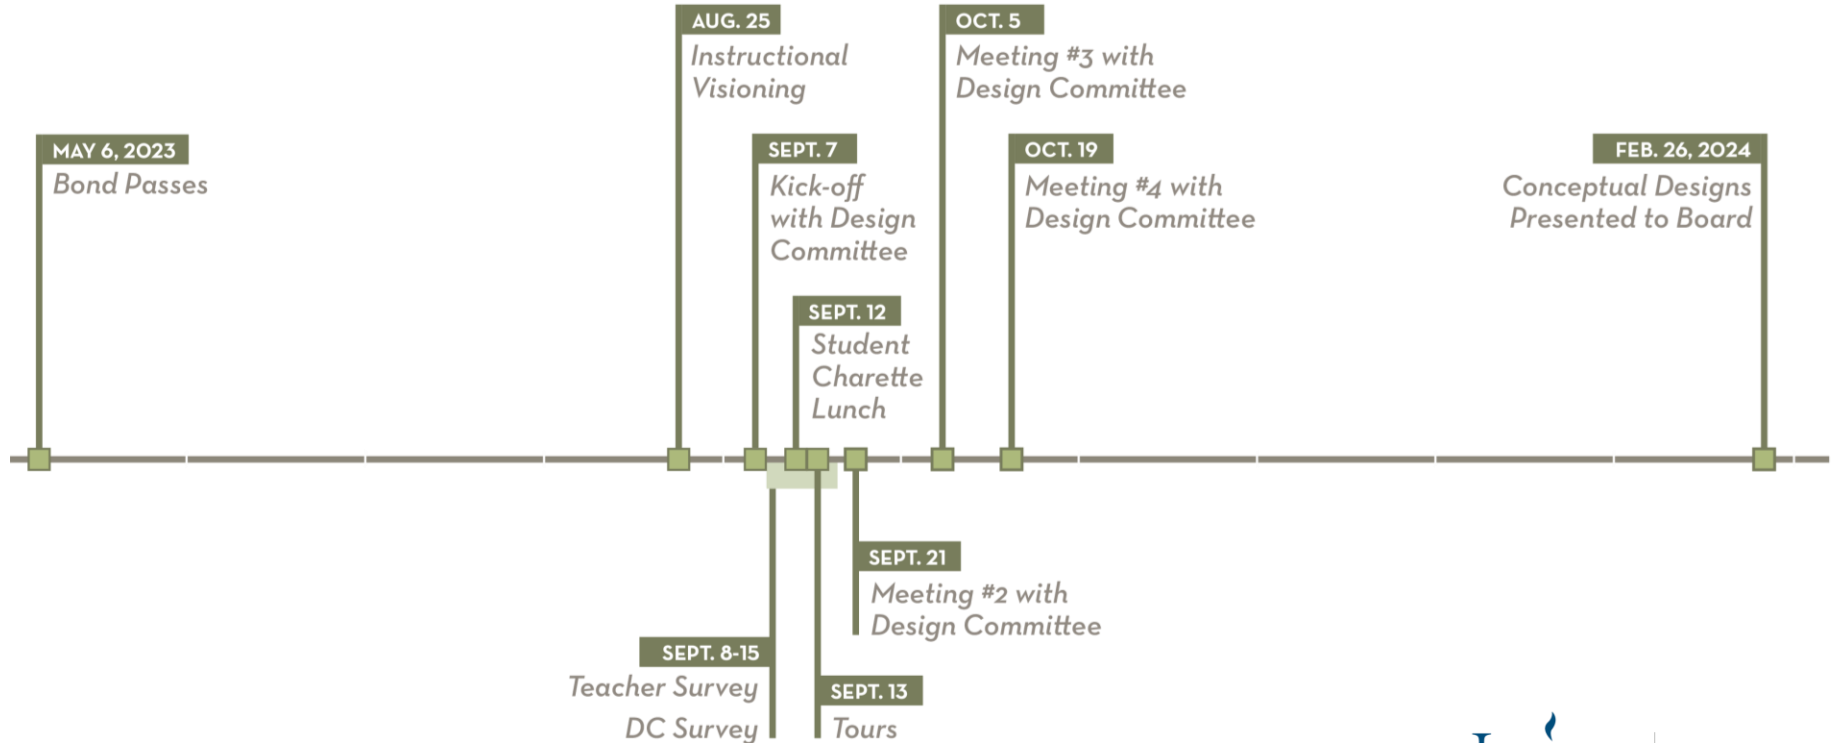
AUG. 25
Instructional Visioning

OCT. 5
Meeting #3 with Design Committee

MAY 6, 2023
Bond Passes

SEPT. 7
Kick-off with Design Committee

OCT. 19
Meeting #4 with Design Committee

FEB. 26, 2024
Conceptual Designs Presented to Board

SEPT. 12
Student Charette Lunch

SEPT. 21
Meeting #2 with Design Committee

SEPT. 8-15
Teacher Survey
DC Survey

SEPT. 13
Tours